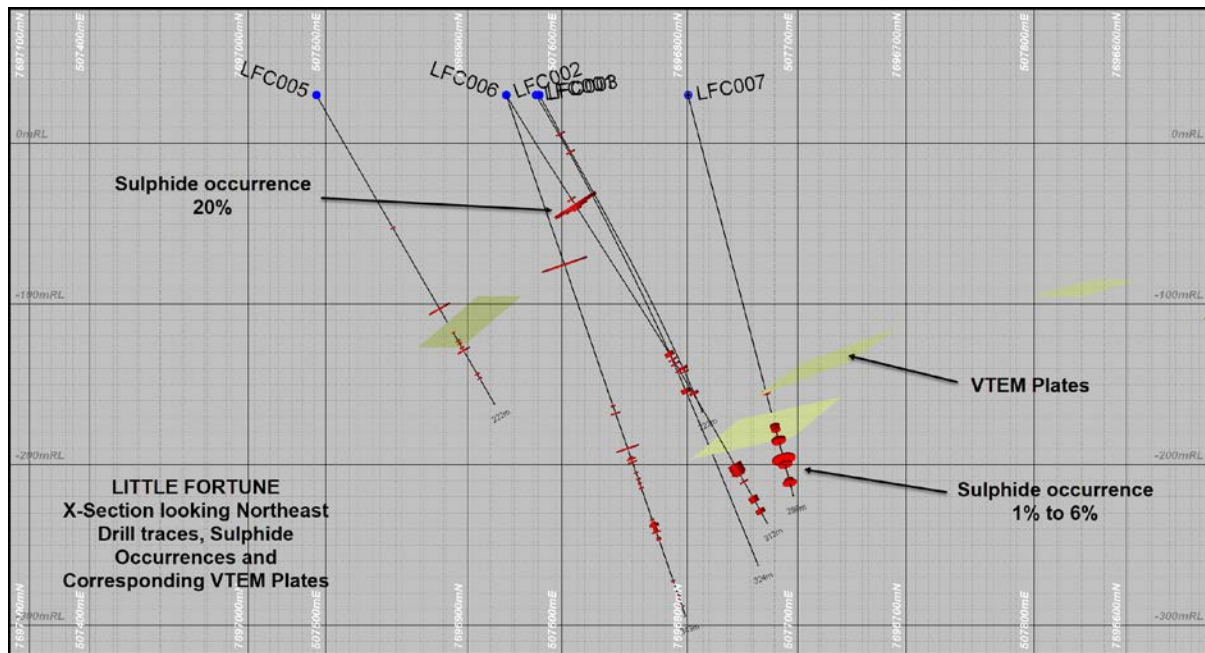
7697100mN
507400mE
507500mE
7697000mN
7696900mN
507600mE
7696800mN
507700mE
7696700mN
507800mE
7696600mN

LFC005
LFC006
LFC002
LFC003
LFC007

0mRL
0mRL

Sulphide occurrence
20%

-100mRL
-100mRL

VTEM Plates

222m
228m
312m
286m
324m
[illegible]m

-200mRL
-200mRL

LITTLE FORTUNE
X-Section looking Northeast
Drill traces, Sulphide
Occurrences and
Corresponding VTEM Plates

Sulphide occurrence
1% to 6%

-300mRL
-300mRL

7697100mN
507400mE
507500mE
7697000mN
7696900mN
507600mE
7696800mN
507700mE
7696700mN
507800mE
7696600mN